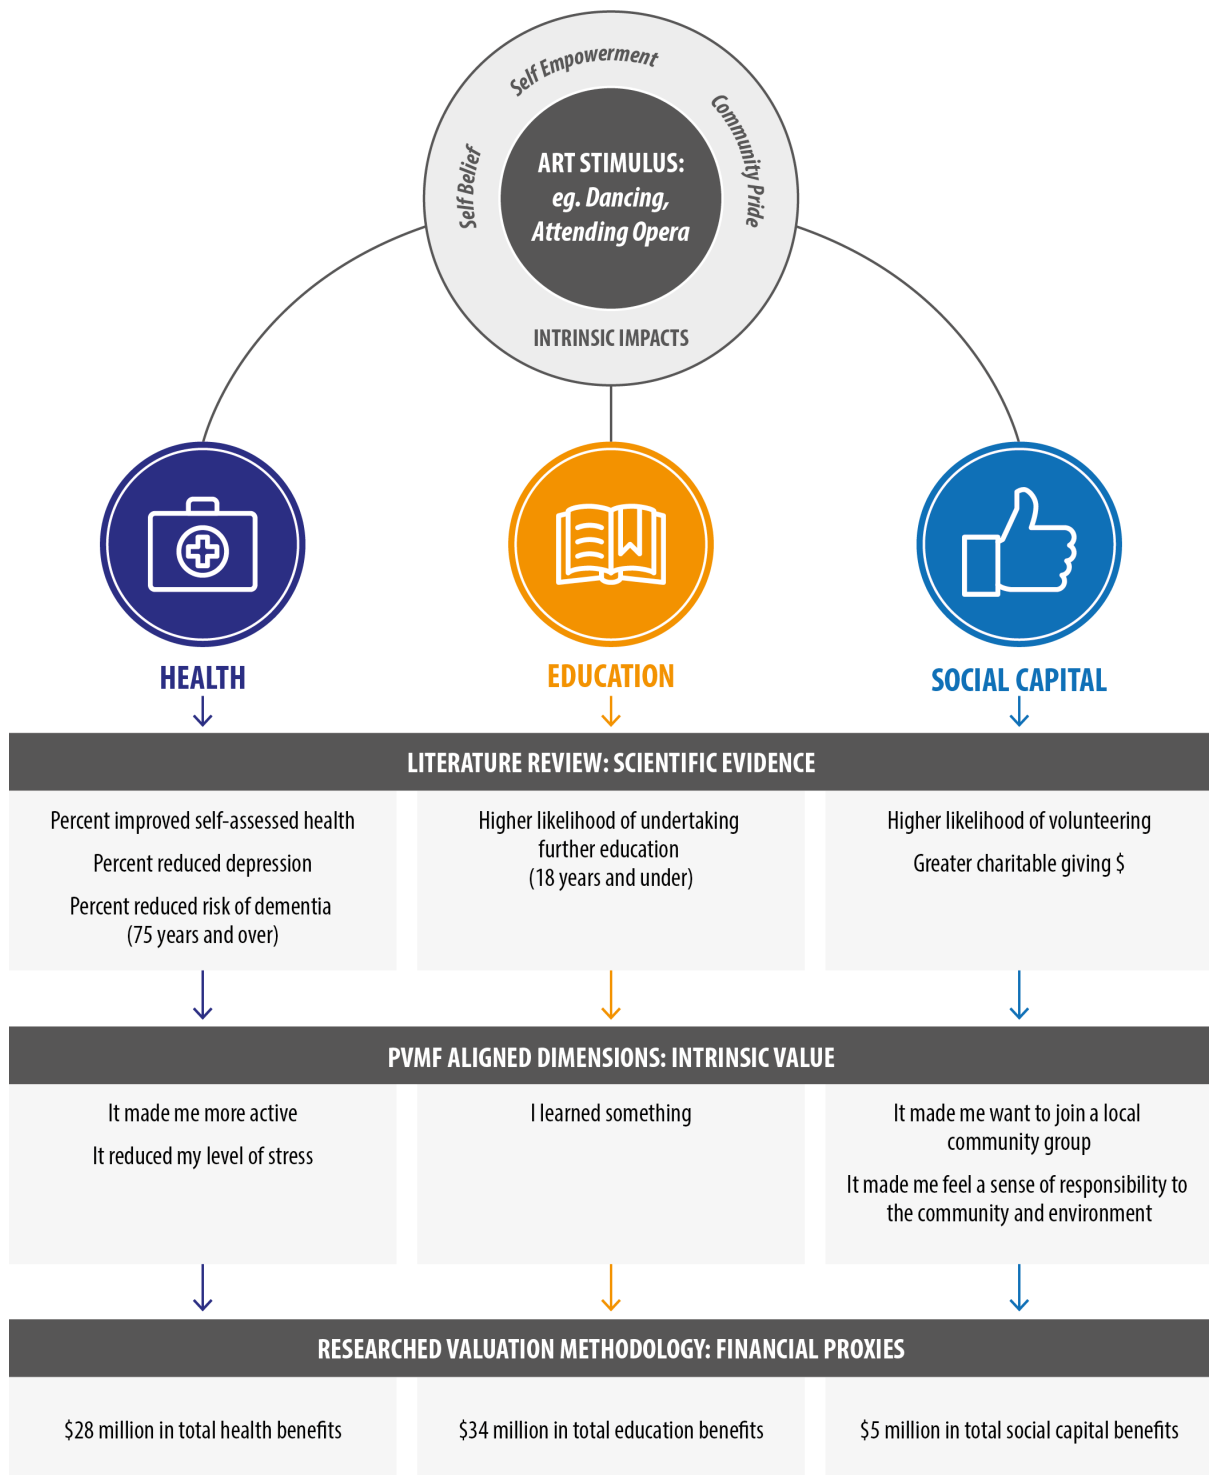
Self Empowerment

Self Belief

Community Pride

ART STIMULUS: eg. Dancing, Attending Opera

INTRINSIC IMPACTS

HEALTH

EDUCATION

SOCIAL CAPITAL

LITERATURE REVIEW: SCIENTIFIC EVIDENCE

Percent improved self-assessed health

Percent reduced depression

Percent reduced risk of dementia (75 years and over)

Higher likelihood of undertaking further education (18 years and under)

Higher likelihood of volunteering

Greater charitable giving $

PVMF ALIGNED DIMENSIONS: INTRINSIC VALUE

It made me more active

It reduced my level of stress

I learned something

It made me want to join a local community group

It made me feel a sense of responsibility to the community and environment

RESEARCHED VALUATION METHODOLOGY: FINANCIAL PROXIES

$28 million in total health benefits

$34 million in total education benefits

$5 million in total social capital benefits